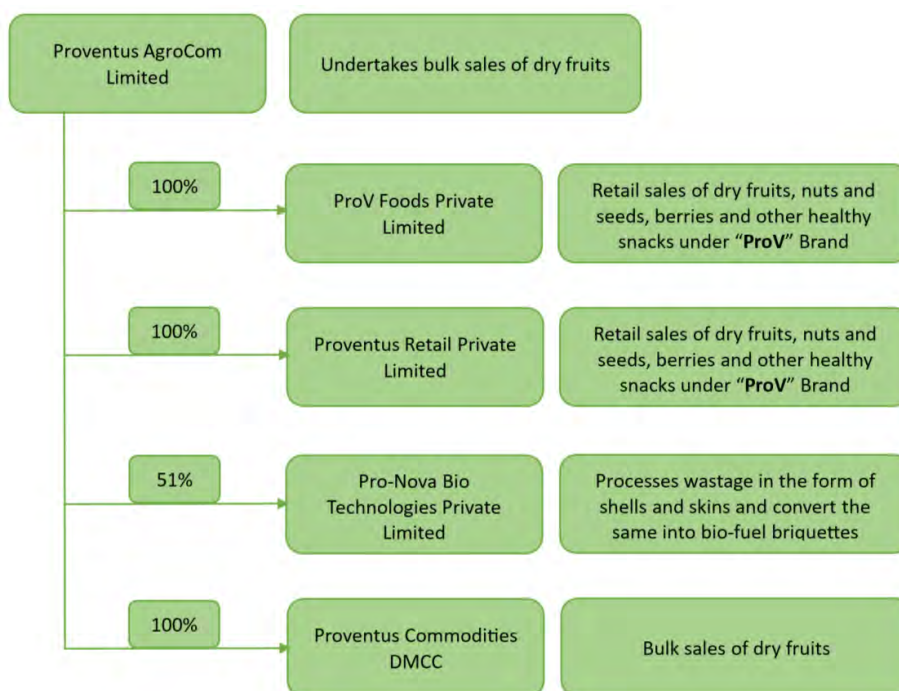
Proventus AgroCom Limited

Undertakes bulk sales of dry fruits

100%

ProV Foods Private Limited

Retail sales of dry fruits, nuts and seeds, berries and other healthy snacks under "**ProV**" Brand

100%

Proventus Retail Private Limited

Retail sales of dry fruits, nuts and seeds, berries and other healthy snacks under "**ProV**" Brand

51%

Pro-Nova Bio Technologies Private Limited

Processes wastage in the form of shells and skins and convert the same into bio-fuel briquettes

100%

Proventus Commodities DMCC

Bulk sales of dry fruits